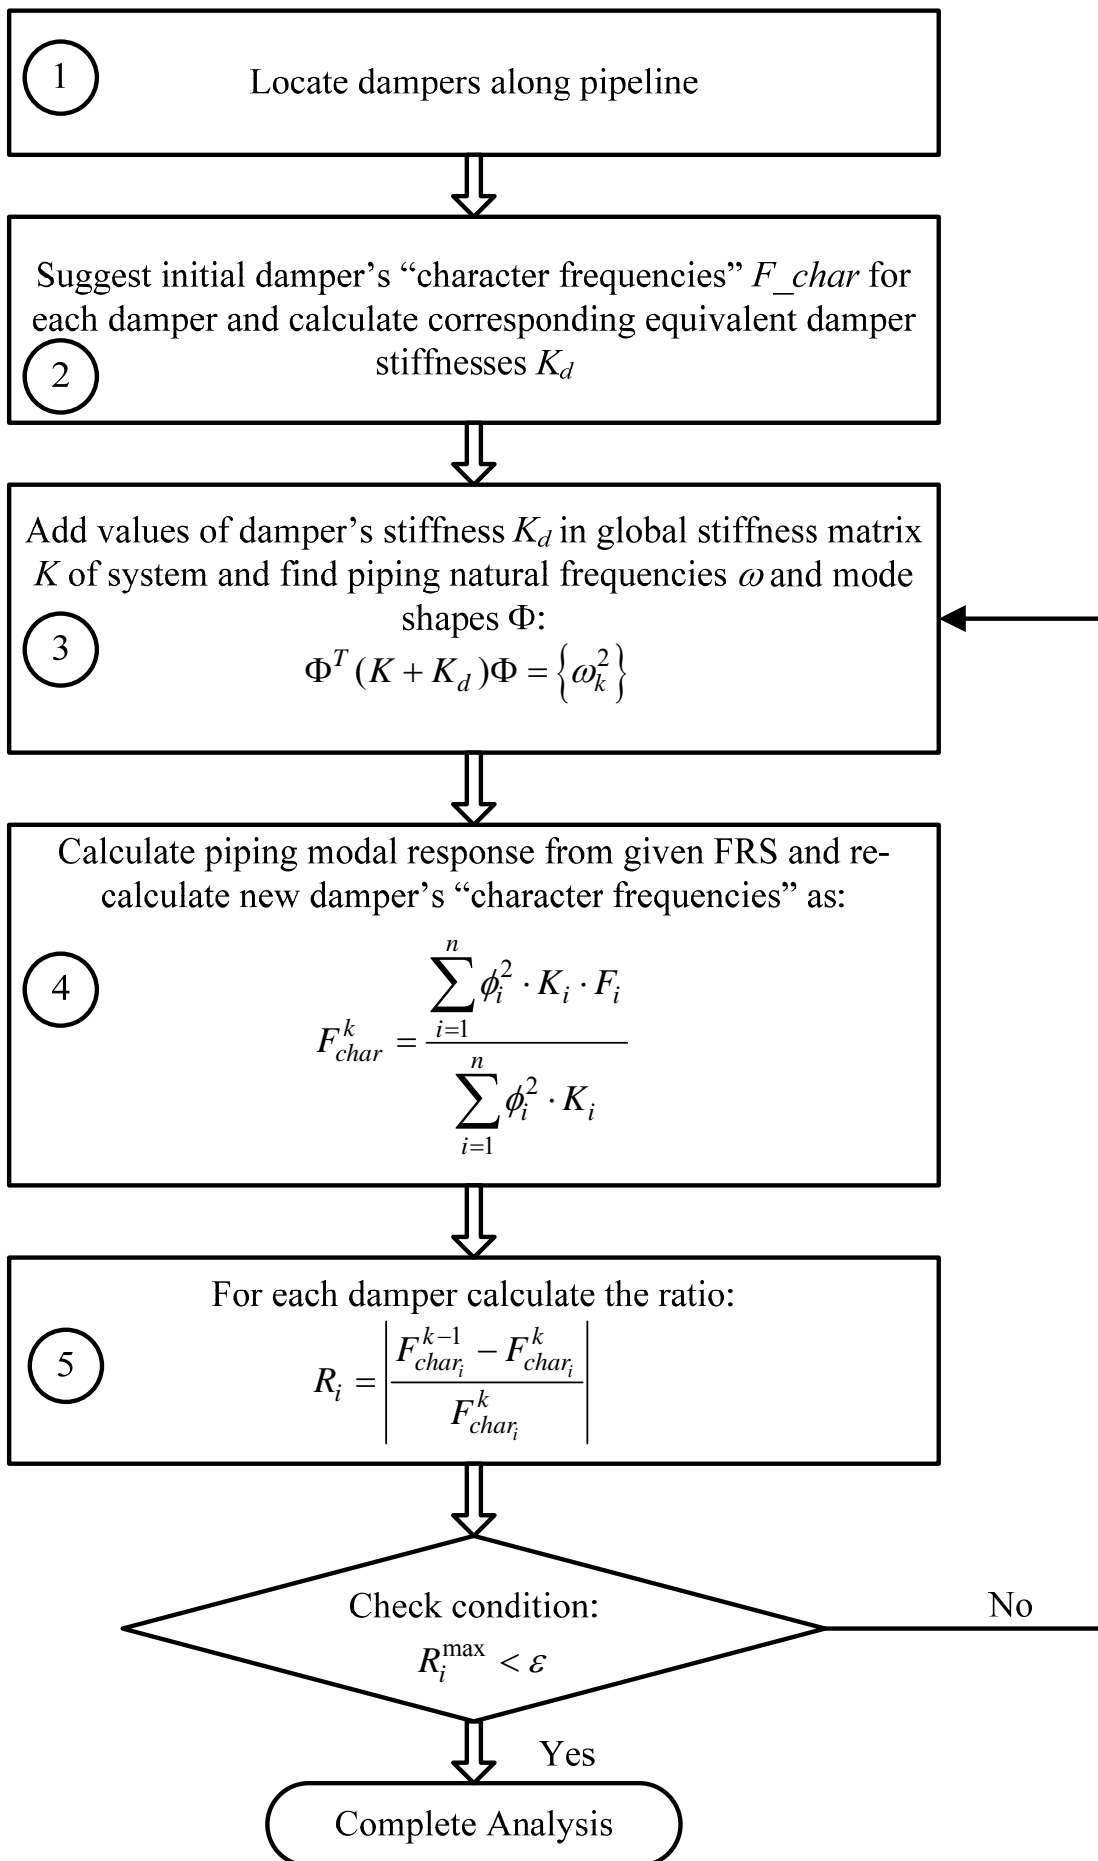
1

Locate dampers along pipeline

Suggest initial damper's "character frequencies" *F_char* for each damper and calculate corresponding equivalent damper stiffnesses $K_d$

2

Add values of damper's stiffness $K_d$ in global stiffness matrix $K$ of system and find piping natural frequencies $\omega$ and mode shapes $\Phi$:

3

$\Phi^T (K + K_d)\Phi = \left\{\omega_k^2\right\}$

Calculate piping modal response from given FRS and recalculate new damper's "character frequencies" as:

4

$F_{char}^k = \frac{\sum_{i=1}^{n} \phi_i^2 \cdot K_i \cdot F_i}{\sum_{i=1}^{n} \phi_i^2 \cdot K_i}$

For each damper calculate the ratio:

5

$R_i = \left| \frac{F_{char_i}^{k-1} - F_{char_i}^k}{F_{char_i}^k} \right|$

Check condition:
$R_i^{\max} < \varepsilon$

No

Yes

Complete Analysis